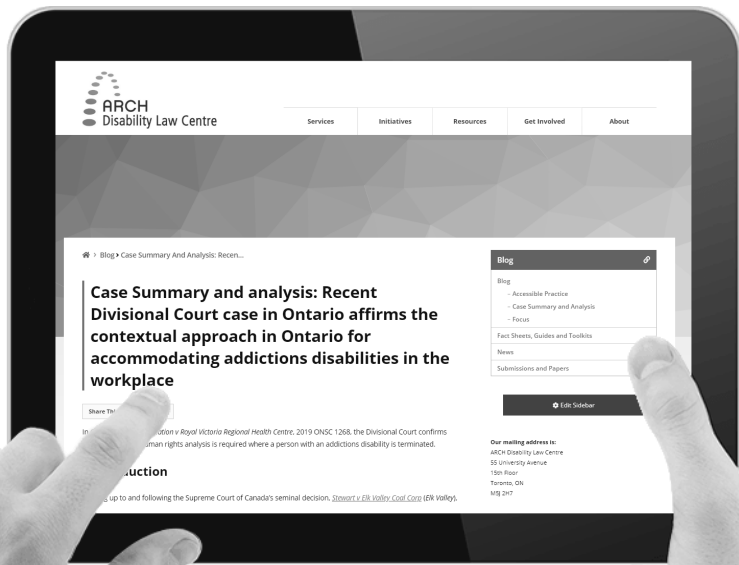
ARCH
Disability Law Centre

Services | Initiatives | Resources | Get Involved | About

> Blog > Case Summary And Analysis: Recen...

Case Summary and analysis: Recent Divisional Court case in Ontario affirms the contextual approach in Ontario for accommodating addictions disabilities in the workplace

Share Th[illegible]

In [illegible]ation v Royal Victoria Regional Health Centre, 2019 ONSC 1268, the Divisional Court confirms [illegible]uman rights analysis is required where a person with an addictions disability is terminated.

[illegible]uction

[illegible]g up to and following the Supreme Court of Canada's seminal decision, Stewart v Elk Valley Coal Corp (Elk Valley),

Blog

Blog
– Accessible Practice
– Case Summary and Analysis
– Focus
Fact Sheets, Guides and Toolkits
News
Submissions and Papers

Edit Sidebar

Our mailing address is:
ARCH Disability Law Centre
55 University Avenue
15th Floor
Toronto, ON
M5J 2H7